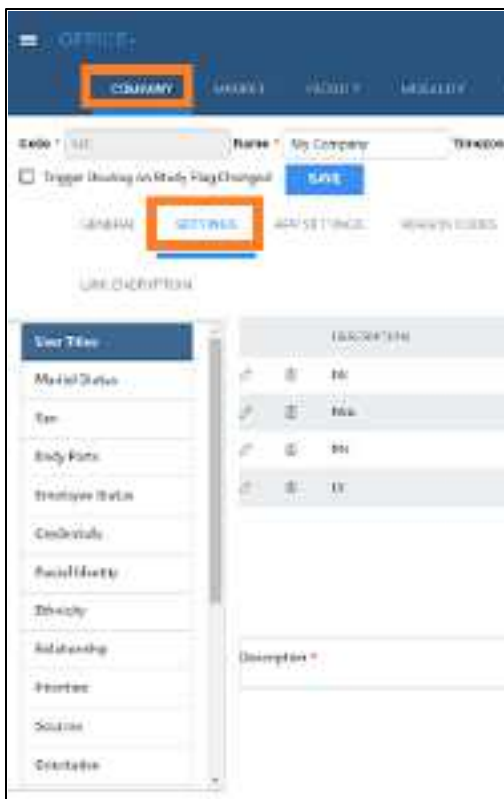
OFFICE

COMPANY MARKET PRODUCT MOBILITY

Code * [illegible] Name * My Company Timezone

Trigger Routing on Study Flag Changed SAVE

GENERAL SETTINGS API SETTINGS REASON CODES

LINK DESCRIPTION

User Titles
Marital Status
Sex
Body Parts
Employee Status
Credentials
Racial Identity
Ethnicity
Relationship
Priorities
Sources
Gratitudes

DESCRIPTION
Mr
Mrs
Ms
Dr

Description *